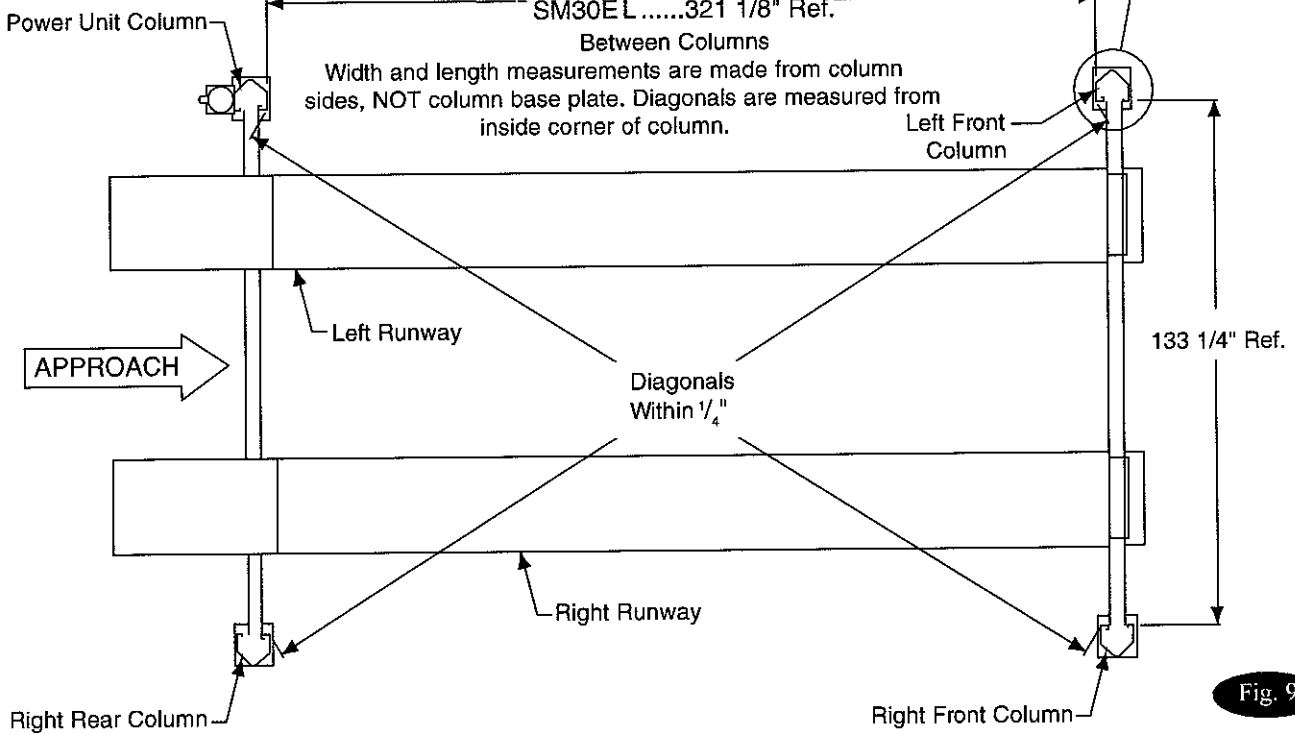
Power Unit Column

SM30EL ......321 1/8" Ref.

Between Columns

Width and length measurements are made from column sides, NOT column base plate. Diagonals are measured from inside corner of column.

Left Front Column

Left Runway

APPROACH

Diagonals Within $^1/_4$"

133 1/4" Ref.

Right Runway

Right Rear Column

Right Front Column

Fig. 9